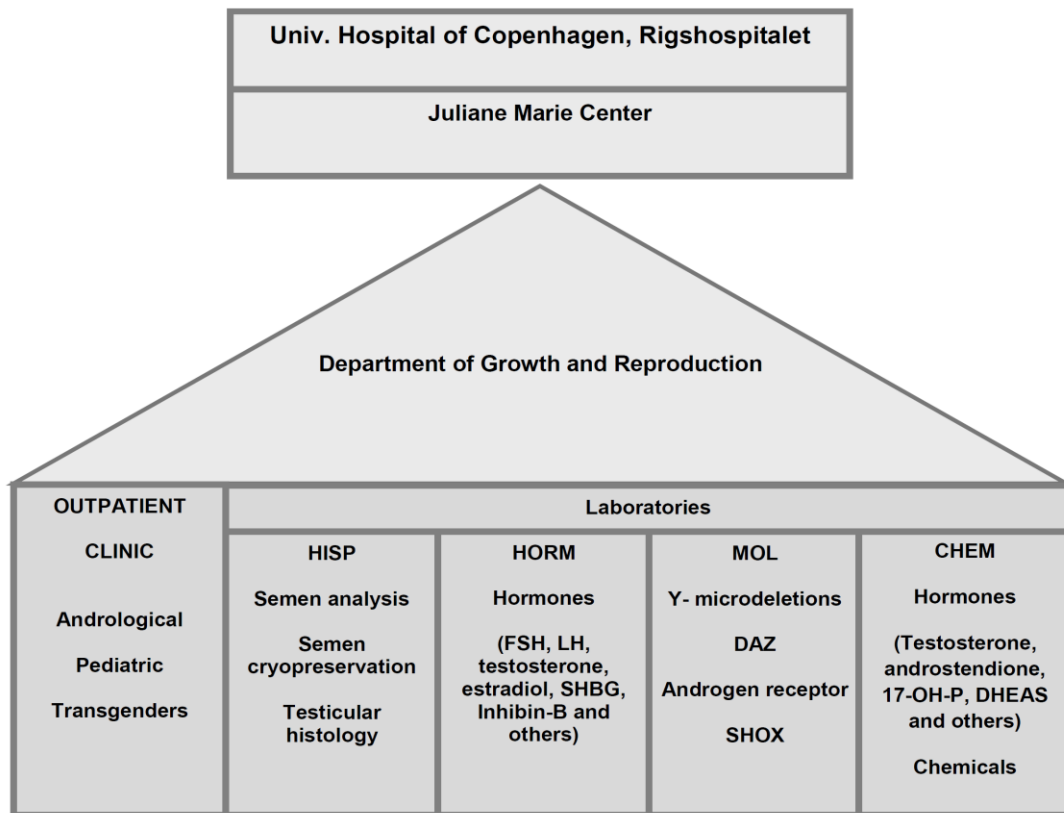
Univ. Hospital of Copenhagen, Rigshospitalet

Juliane Marie Center

Department of Growth and Reproduction

OUTPATIENT

CLINIC

Andrological

Pediatric

Transgenders

Laboratories

HISP

Semen analysis

Semen cryopreservation

Testicular histology

HORM

Hormones

(FSH, LH, testosterone, estradiol, SHBG, Inhibin-B and others)

MOL

Y- microdeletions

DAZ

Androgen receptor

SHOX

CHEM

Hormones

(Testosterone, androstendione, 17-OH-P, DHEAS and others)

Chemicals